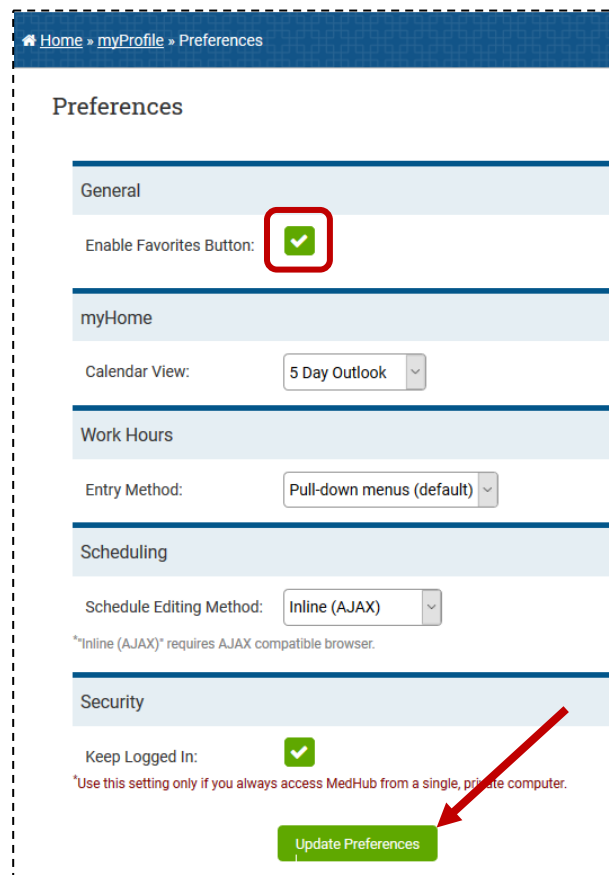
Home » myProfile » Preferences

Preferences

General

Enable Favorites Button:

myHome

Calendar View: 5 Day Outlook

Work Hours

Entry Method: Pull-down menus (default)

Scheduling

Schedule Editing Method: Inline (AJAX)

*"Inline (AJAX)" requires AJAX compatible browser.

Security

Keep Logged In:

*Use this setting only if you always access MedHub from a single, private computer.

Update Preferences